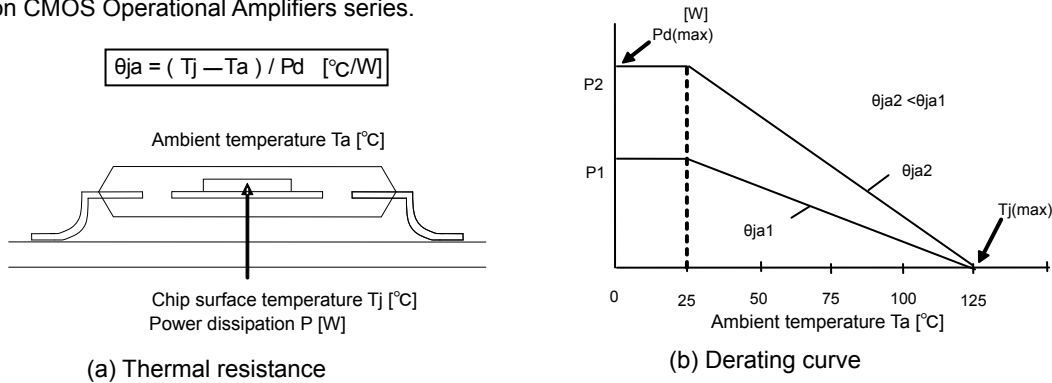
on CMOS Operational Amplifiers series.

$\theta ja = ( Tj — Ta ) / Pd$ [℃/W]

Ambient temperature Ta [℃]

Chip surface temperature Tj [℃]

Power dissipation P [W]

(a) Thermal resistance

[W]

Pd(max)

P2

P1

θja2 <θja1

θja2

θja1

Tj(max)

0 25 50 75 100 125

Ambient temperature Ta [℃]

(b) Derating curve